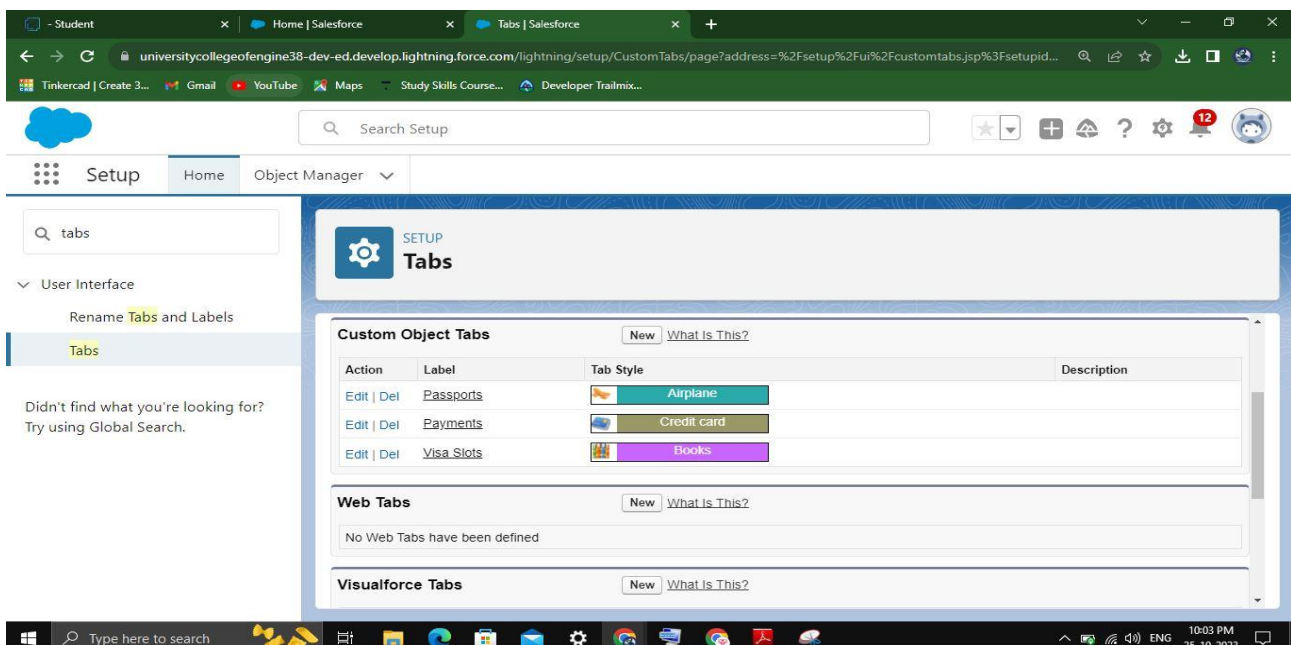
- Student | Home | Salesforce | Tabs | Salesforce

universitycollegeofengine38-dev-ed.develop.lightning.force.com/lightning/setup/CustomTabs/page?address=%2Fsetup%2Fui%2Fcustomtabs.jsp%3Fsetupid...

Tinkercad | Create 3... Gmail YouTube Maps Study Skills Course... Developer Trailmix...

Search Setup

12

Setup Home Object Manager

tabs

User Interface

Rename Tabs and Labels

Tabs

Didn't find what you're looking for? Try using Global Search.

SETUP
Tabs

Custom Object Tabs New What Is This?

| Action | Label | Tab Style | Description |
|---|---|---|---|
| Edit \| Del | Passports | Airplane | |
| Edit \| Del | Payments | Credit card | |
| Edit \| Del | Visa Slots | Books | |

Web Tabs New What Is This?

No Web Tabs have been defined

Visualforce Tabs New What Is This?

Type here to search

ENG 10:03 PM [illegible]